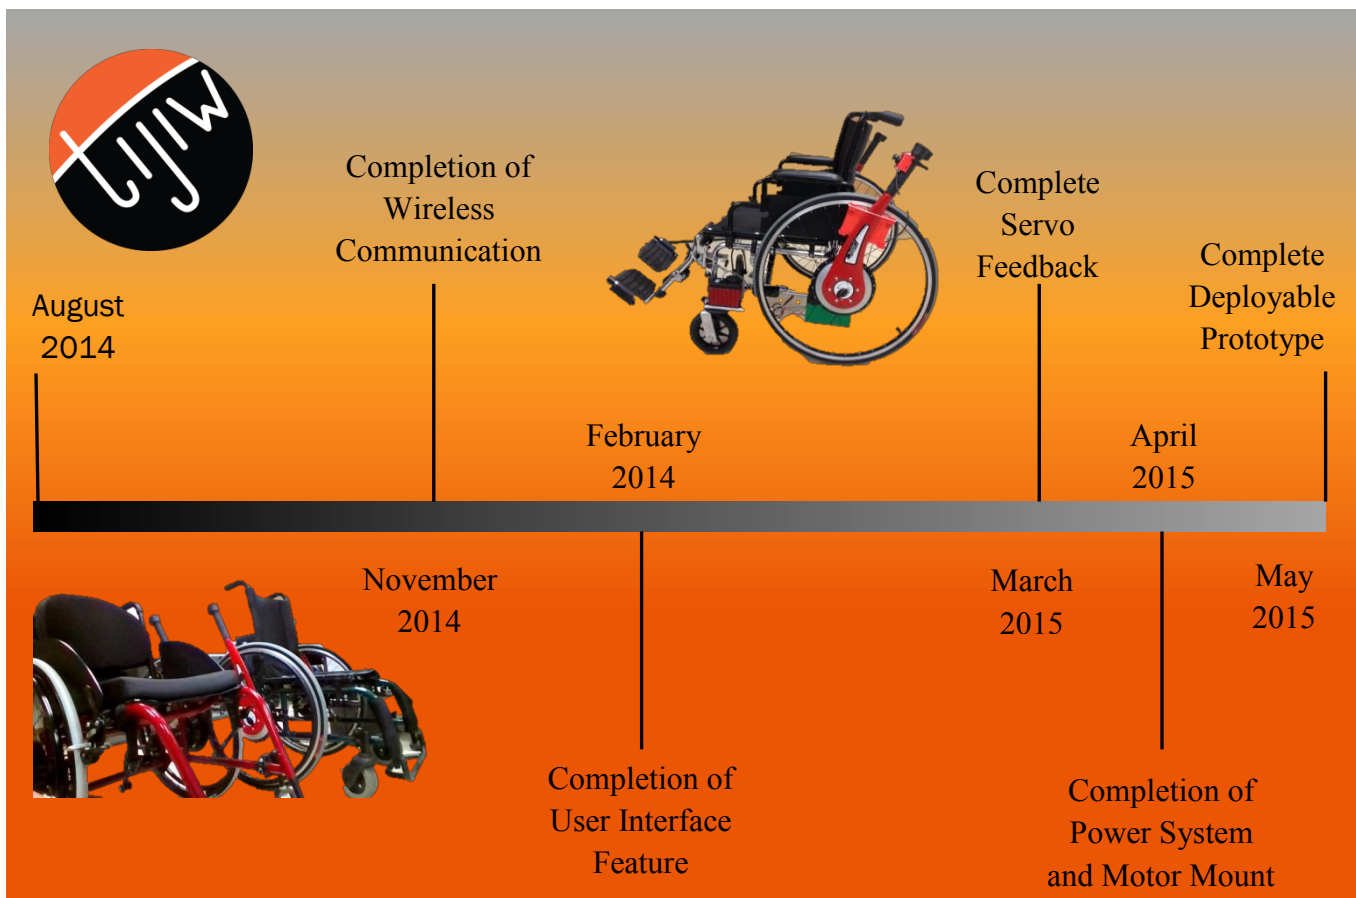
tjjw

August 2014

Completion of Wireless Communication

November 2014

February 2014

Completion of User Interface Feature

Complete Servo Feedback

March 2015

April 2015

Completion of Power System and Motor Mount

Complete Deployable Prototype

May 2015